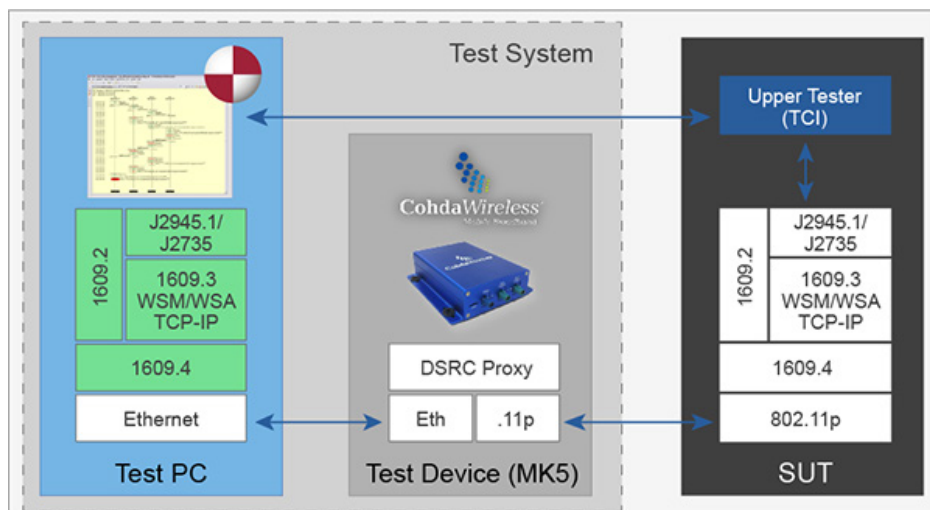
Test System

1609.2
J2945.1/
J2735
1609.3
WSM/WSA
TCP-IP
1609.4
Ethernet
Test PC

CohdaWireless
DSRC Proxy
Eth
.11p
Test Device (MK5)

Upper Tester
(TCI)
1609.2
J2945.1/
J2735
1609.3
WSM/WSA
TCP-IP
1609.4
802.11p
SUT